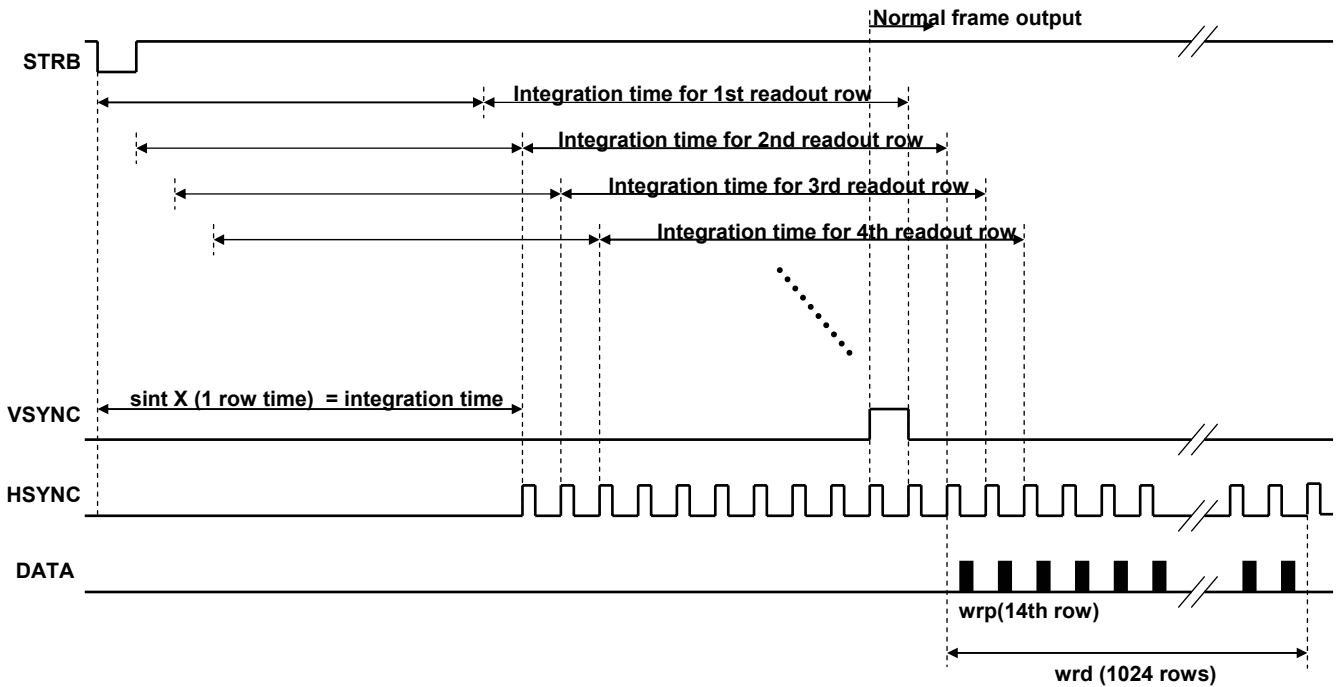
Normal frame output

STRB

Integration time for 1st readout row

Integration time for 2nd readout row

Integration time for 3rd readout row

Integration time for 4th readout row

sint X (1 row time) = integration time

VSYNC

HSYNC

DATA

wrp(14th row)

wrd (1024 rows)